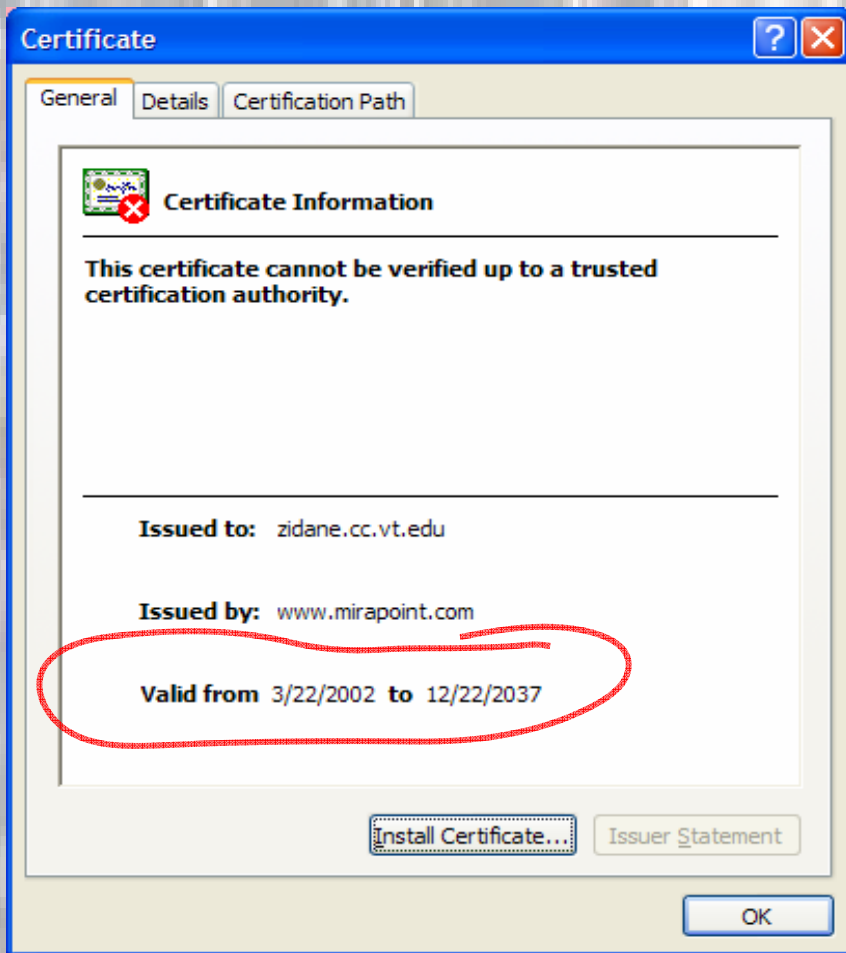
Certificate

General | Details | Certification Path

Certificate Information

This certificate cannot be verified up to a trusted certification authority.

Issued to: zidane.cc.vt.edu

Issued by: www.mirapoint.com

Valid from 3/22/2002 to 12/22/2037

Install Certificate... Issuer Statement

OK